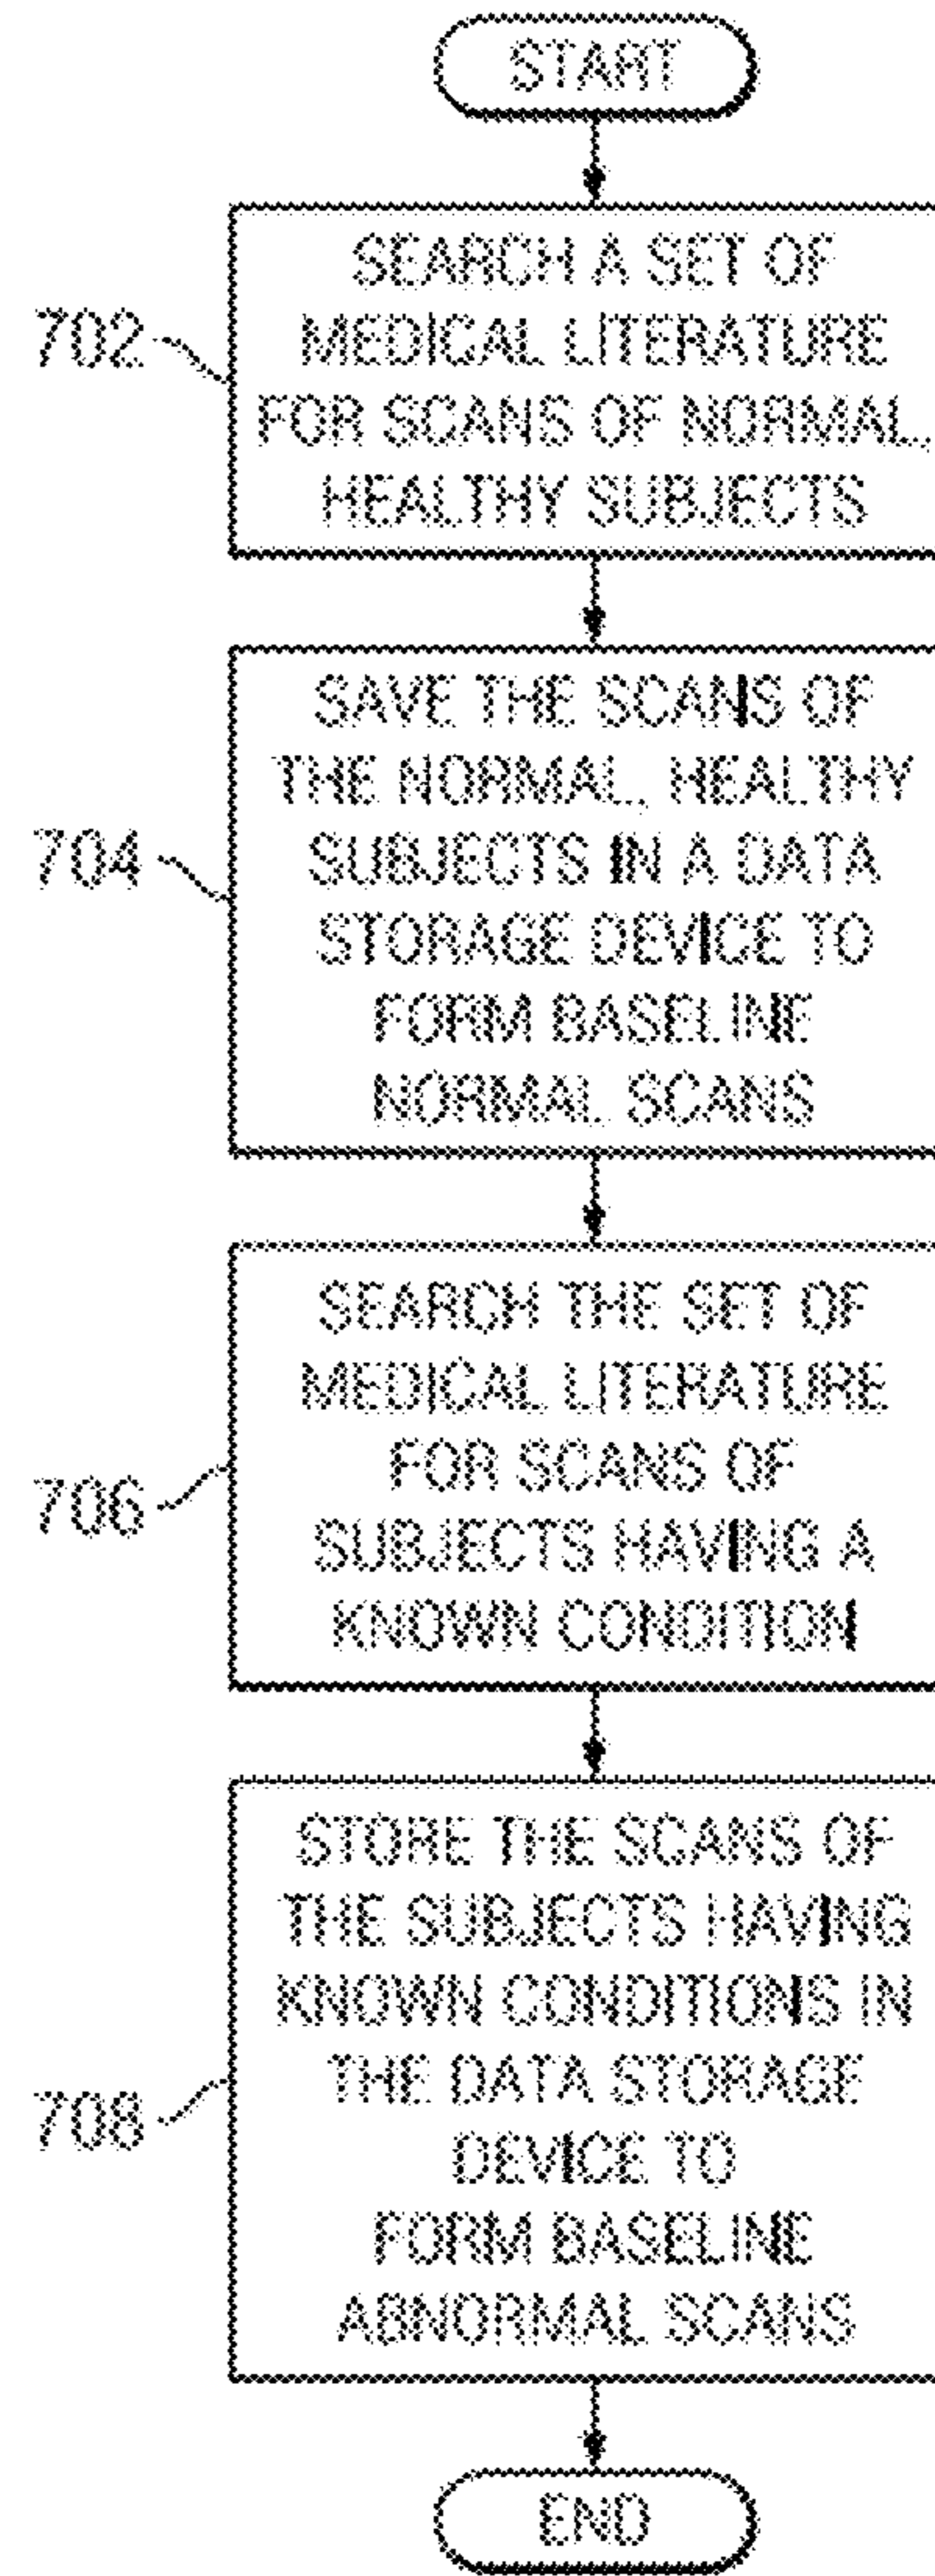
START

702

SEARCH A SET OF MEDICAL LITERATURE FOR SCANS OF NORMAL, HEALTHY SUBJECTS

704

SAVE THE SCANS OF THE NORMAL, HEALTHY SUBJECTS IN A DATA STORAGE DEVICE TO FORM BASELINE NORMAL SCANS

706

SEARCH THE SET OF MEDICAL LITERATURE FOR SCANS OF SUBJECTS HAVING A KNOWN CONDITION

708

STORE THE SCANS OF THE SUBJECTS HAVING KNOWN CONDITIONS IN THE DATA STORAGE DEVICE TO FORM BASELINE ABNORMAL SCANS

END